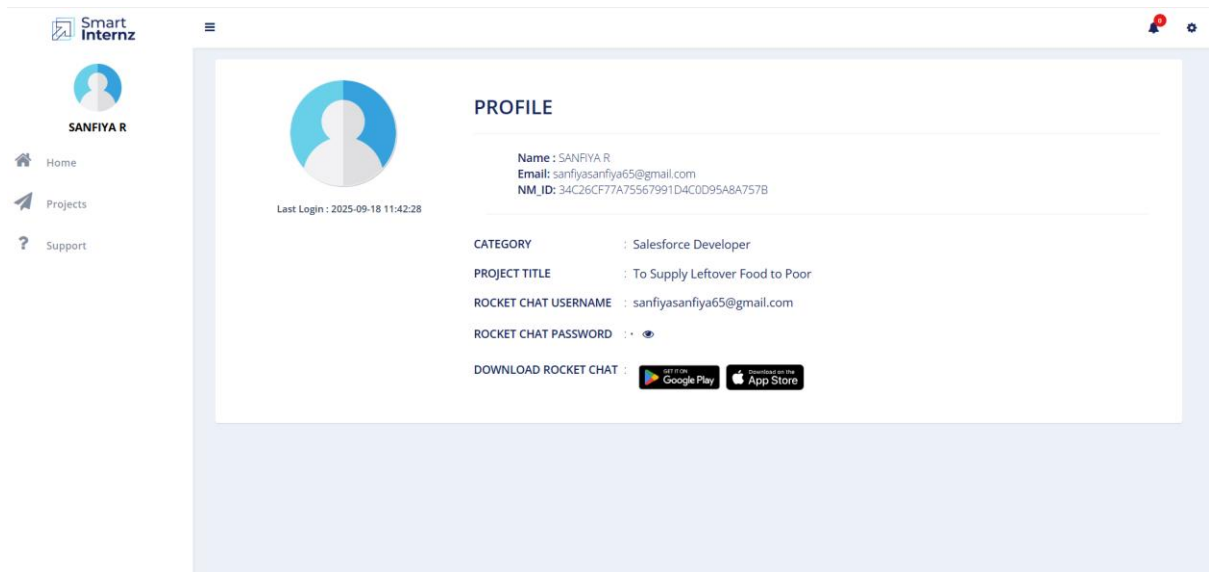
Smart Internz

SANFIYA R

Home

Projects

Support

0

Last Login : 2025-09-18 11:42:28

PROFILE

Name : SANFIYA R
Email: sanfiyasanfiya65@gmail.com
NM_ID: 34C26CF77A75567991D4C0D95A8A757B

CATEGORY : Salesforce Developer

PROJECT TITLE : To Supply Leftover Food to Poor

ROCKET CHAT USERNAME : sanfiyasanfiya65@gmail.com

ROCKET CHAT PASSWORD : ·

DOWNLOAD ROCKET CHAT : GET IT ON Google Play Download on the App Store